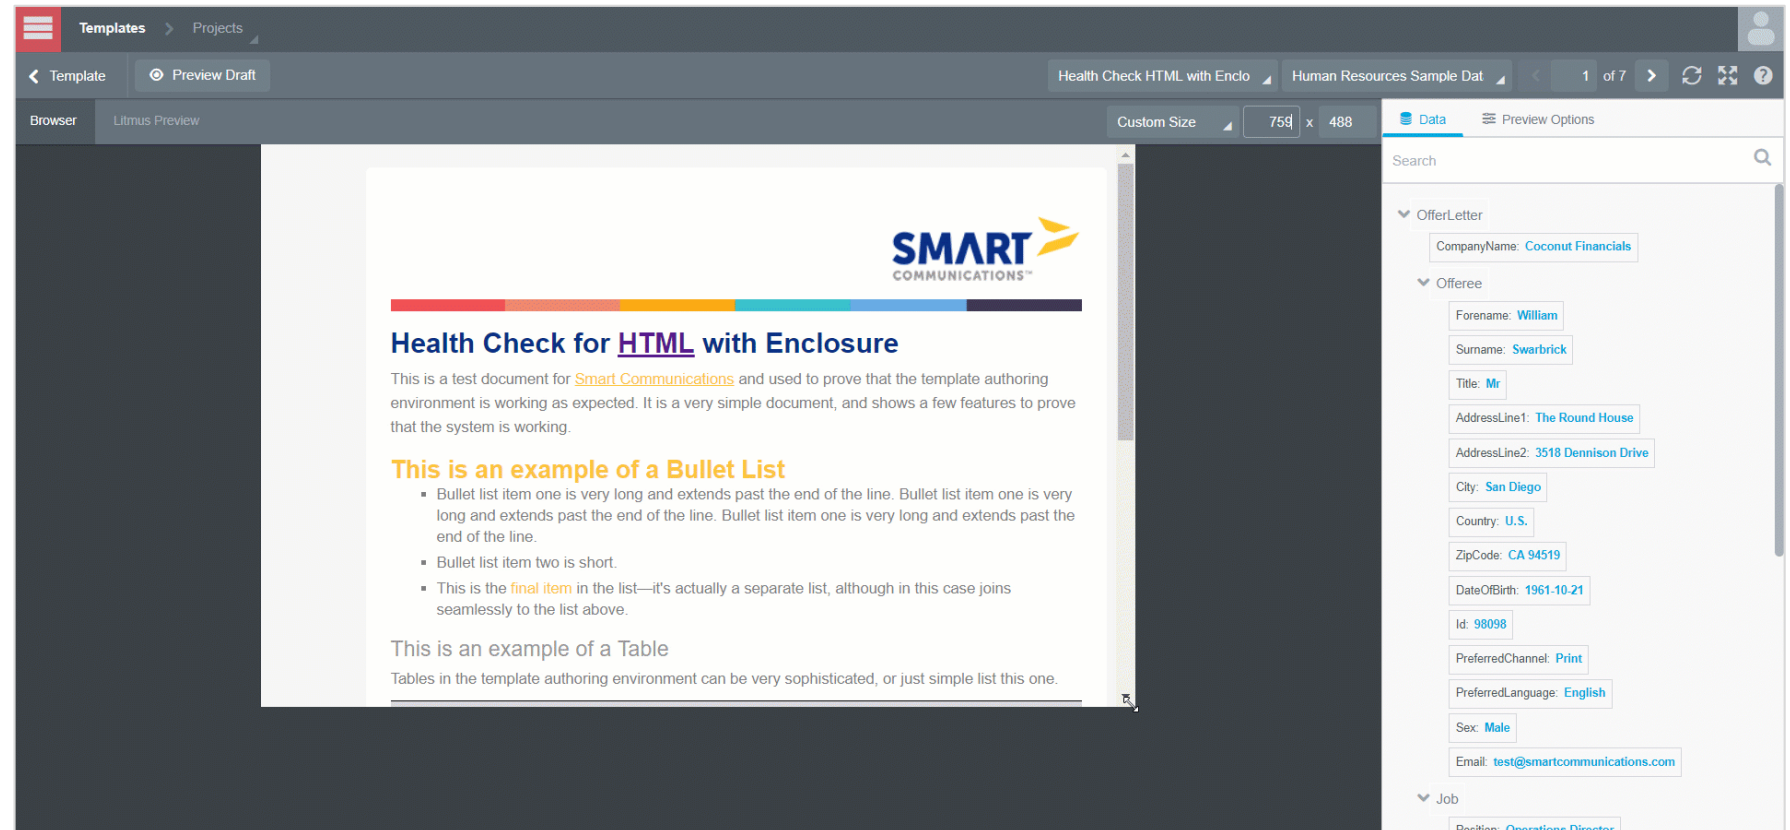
Templates > Projects

Template Preview Draft

Health Check HTML with Enclo Human Resources Sample Dat 1 of 7

Browser Litmus Preview

Custom Size 759 x 488

Data Preview Options

Search

SMART COMMUNICATIONS™

Health Check for HTML with Enclosure

This is a test document for Smart Communications and used to prove that the template authoring environment is working as expected. It is a very simple document, and shows a few features to prove that the system is working.

This is an example of a Bullet List

- Bullet list item one is very long and extends past the end of the line. Bullet list item one is very long and extends past the end of the line. Bullet list item one is very long and extends past the end of the line.
- Bullet list item two is short.
- This is the final item in the list—it's actually a separate list, although in this case joins seamlessly to the list above.

This is an example of a Table

Tables in the template authoring environment can be very sophisticated, or just simple list this one.

OfferLetter
CompanyName: Coconut Financials
Offeree
Forename: William
Surname: Swarbrick
Title: Mr
AddressLine1: The Round House
AddressLine2: 3518 Dennison Drive
City: San Diego
Country: U.S.
ZipCode: CA 94519
DateOfBirth: 1961-10-21
Id: 98098
PreferredChannel: Print
PreferredLanguage: English
Sex: Male
Email: test@smartcommunications.com
Job
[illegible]